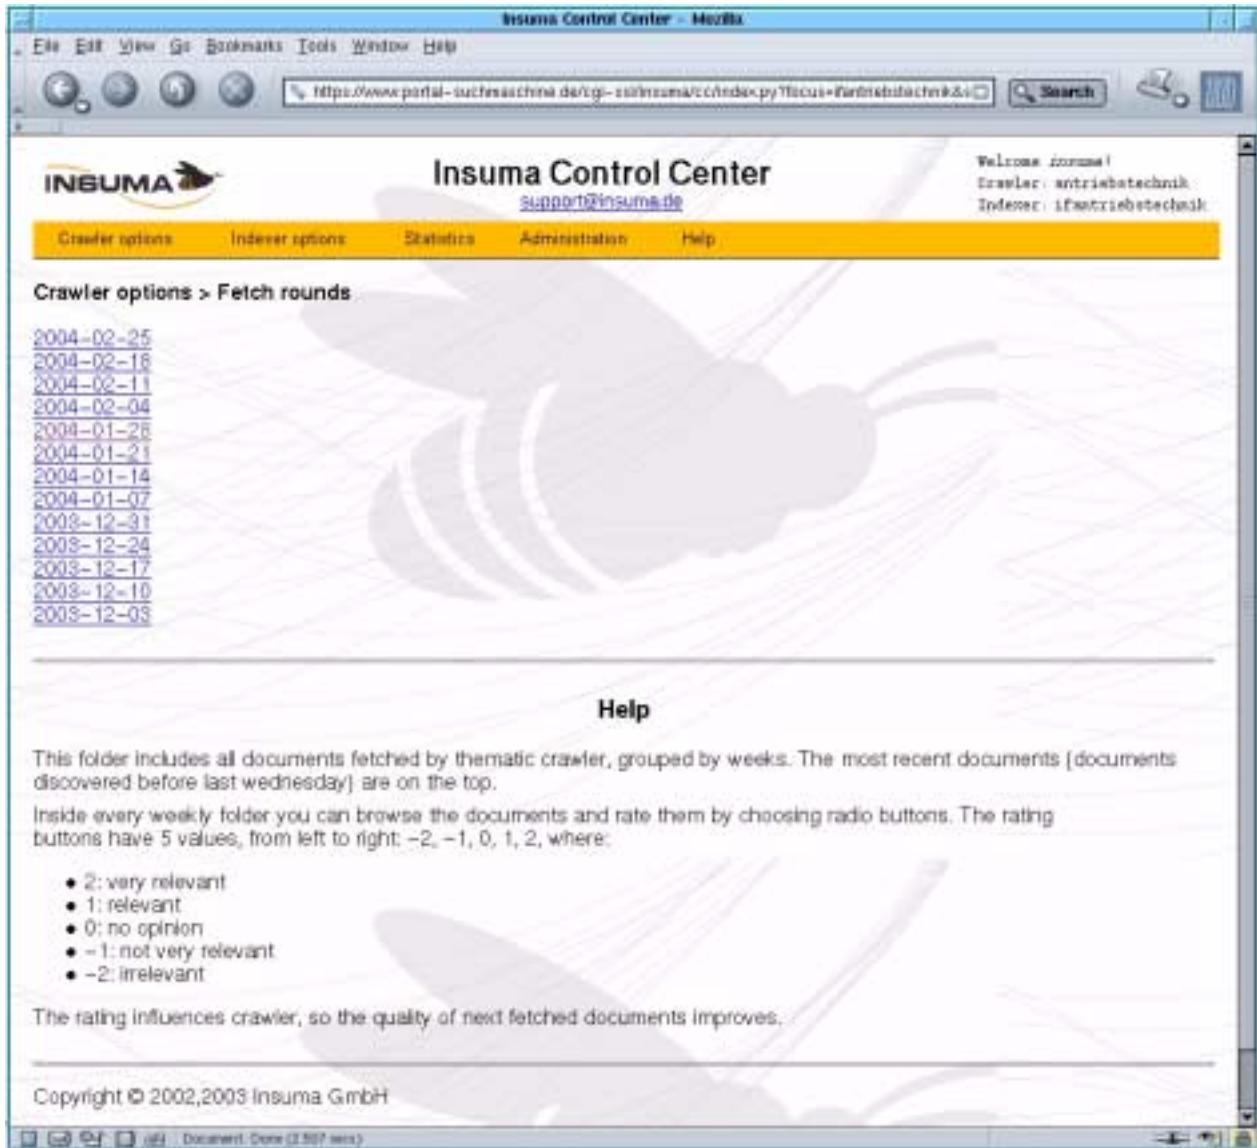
Insuma Control Center - Mozilla

File Edit View Go Bookmarks Tools Window Help

https://www.portal-suchmaschine.de/cgi-ssl/insuma/cc/index.py?focus=ifantriebstechnik&i

Search

INSUMA

Insuma Control Center
support@insuma.de

Welcome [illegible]!
Crawler: antriebstechnik
Indexer: ifantriebstechnik

Crawler options | Indexer options | Statistics | Administration | Help

Crawler options > Fetch rounds

2004-02-25
2004-02-18
2004-02-11
2004-02-04
2004-01-28
2004-01-21
2004-01-14
2004-01-07
2003-12-31
2003-12-24
2003-12-17
2003-12-10
2003-12-03

Help

This folder includes all documents fetched by thematic crawler, grouped by weeks. The most recent documents (documents discovered before last wednesday) are on the top.

Inside every weekly folder you can browse the documents and rate them by choosing radio buttons. The rating buttons have 5 values, from left to right: −2, −1, 0, 1, 2, where:

• 2: very relevant
• 1: relevant
• 0: no opinion
• −1: not very relevant
• −2: irrelevant

The rating influences crawler, so the quality of next fetched documents improves.

Copyright © 2002,2003 Insuma GmbH

Document: Done (2.507 secs)